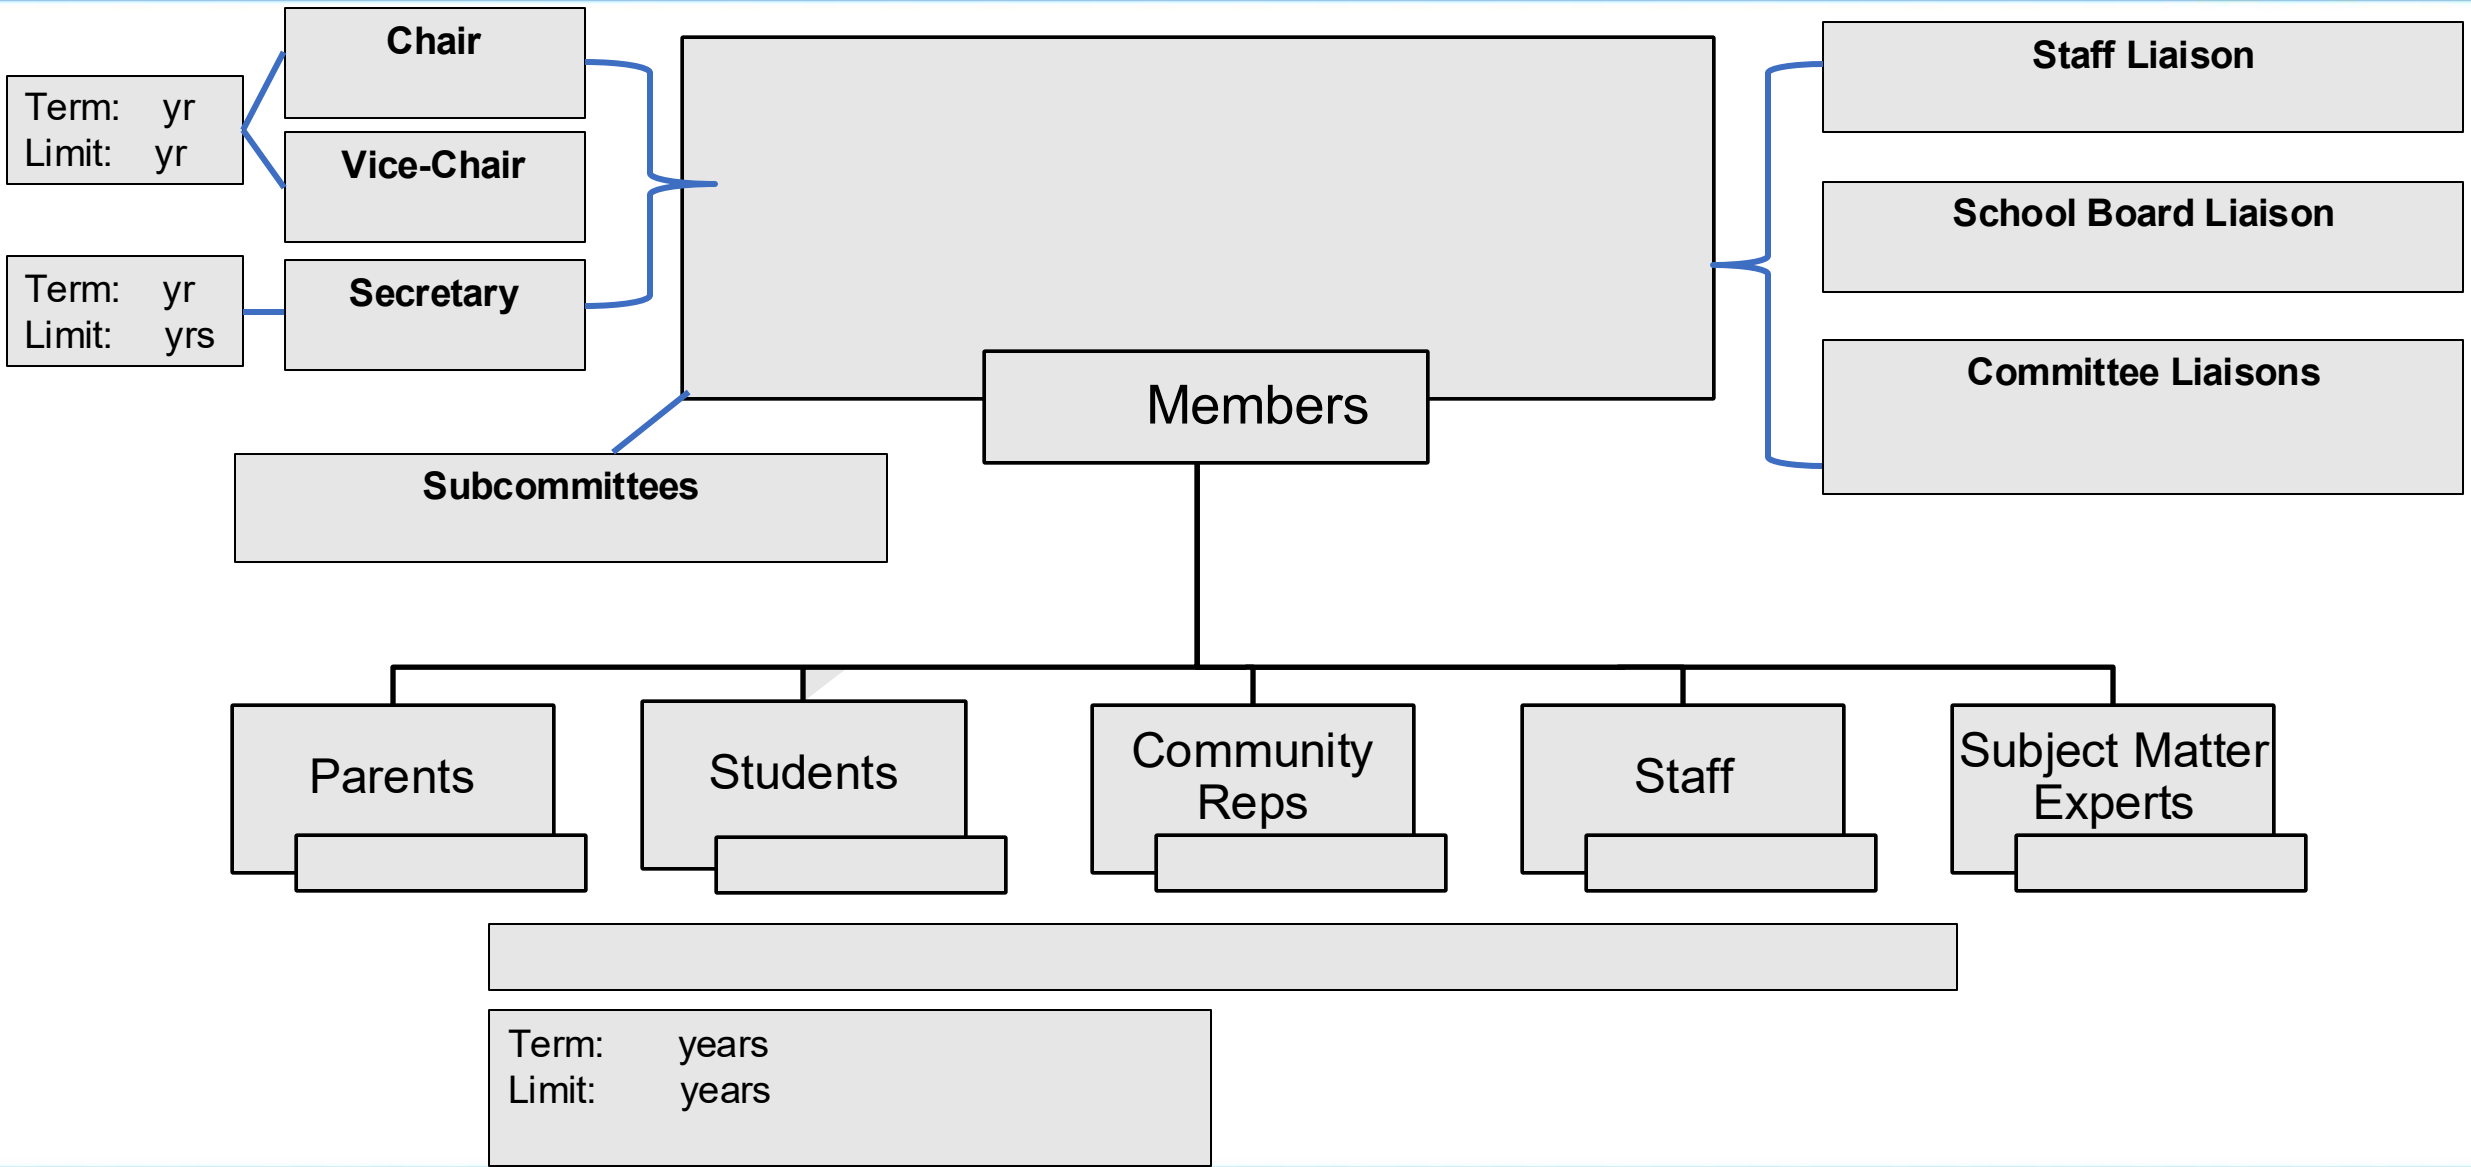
Term: yr
Limit: yr

Chair

Vice-Chair

Term: yr
Limit: yrs

Secretary

Staff Liaison

School Board Liaison

Committee Liaisons

Members

Subcommittees

Parents

Students

Community Reps

Staff

Subject Matter Experts

Term: years
Limit: years